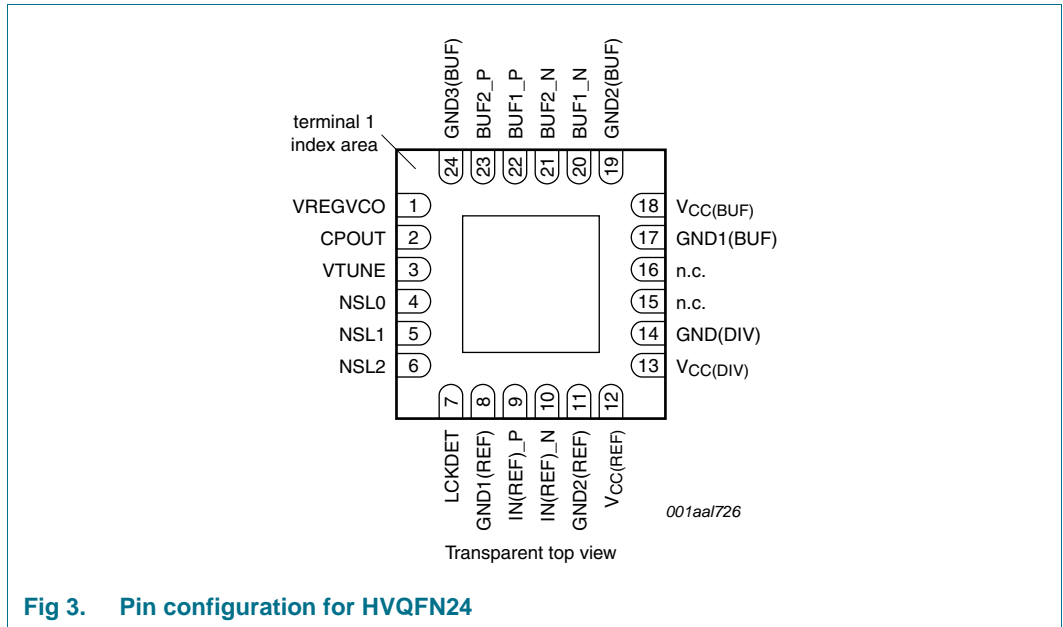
GND3(BUF) BUF2_P BUF1_P BUF2_N BUF1_N GND2(BUF)

terminal 1 index area

24 23 22 21 20 19

VREGVCO 1
CPOUT 2
VTUNE 3
NSL0 4
NSL1 5
NSL2 6

18 $V_{CC(BUF)}$
17 GND1(BUF)
16 n.c.
15 n.c.
14 GND(DIV)
13 $V_{CC(DIV)}$

7 8 9 10 11 12

LCKDET GND1(REF) IN(REF)_P IN(REF)_N GND2(REF) $V_{CC(REF)}$

001aal726

Transparent top view

Fig 3. Pin configuration for HVQFN24